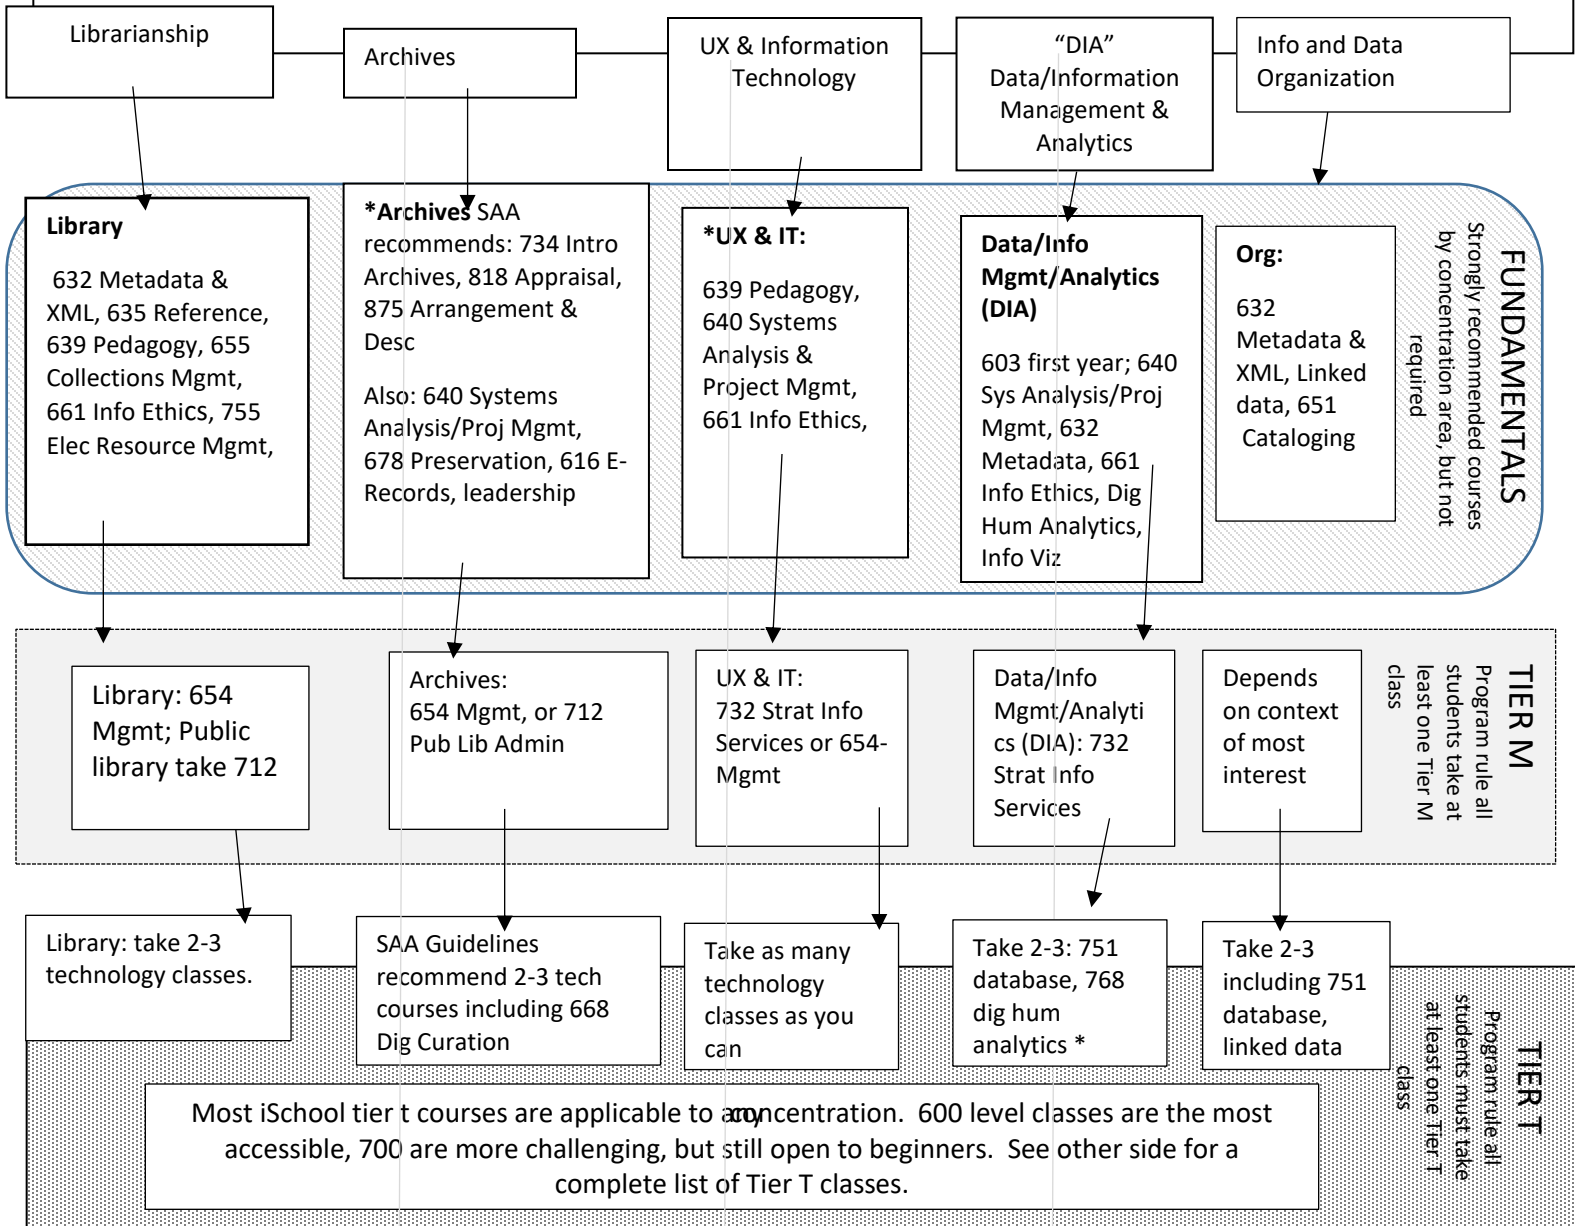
Librarianship

Archives

UX & Information Technology

"DIA" Data/Information Management & Analytics

Info and Data Organization

**Library**

632 Metadata & XML, 635 Reference, 639 Pedagogy, 655 Collections Mgmt, 661 Info Ethics, 755 Elec Resource Mgmt,

***Archives** SAA recommends: 734 Intro Archives, 818 Appraisal, 875 Arrangement & Desc

Also: 640 Systems Analysis/Proj Mgmt, 678 Preservation, 616 E-Records, leadership

***UX & IT:**

639 Pedagogy, 640 Systems Analysis & Project Mgmt, 661 Info Ethics,

**Data/Info Mgmt/Analytics (DIA)**

603 first year; 640 Sys Analysis/Proj Mgmt, 632 Metadata, 661 Info Ethics, Dig Hum Analytics, Info Viz

**Org:**

632 Metadata & XML, Linked data, 651 Cataloging

FUNDAMENTALS
Strongly recommended courses by concentration area, but not required

Library: 654 Mgmt; Public library take 712

Archives: 654 Mgmt, or 712 Pub Lib Admin

UX & IT: 732 Strat Info Services or 654-Mgmt

Data/Info Mgmt/Analytics (DIA): 732 Strat Info Services

Depends on context of most interest

TIER M
Program rule all students take at least one Tier M class

Library: take 2-3 technology classes.

SAA Guidelines recommend 2-3 tech courses including 668 Dig Curation

Take as many technology classes as you can

Take 2-3: 751 database, 768 dig hum analytics *

Take 2-3 including 751 database, linked data

Most iSchool tier t courses are applicable to any concentration. 600 level classes are the most accessible, 700 are more challenging, but still open to beginners. See other side for a complete list of Tier T classes.

TIER T
Program rule all students must take at least one Tier T class